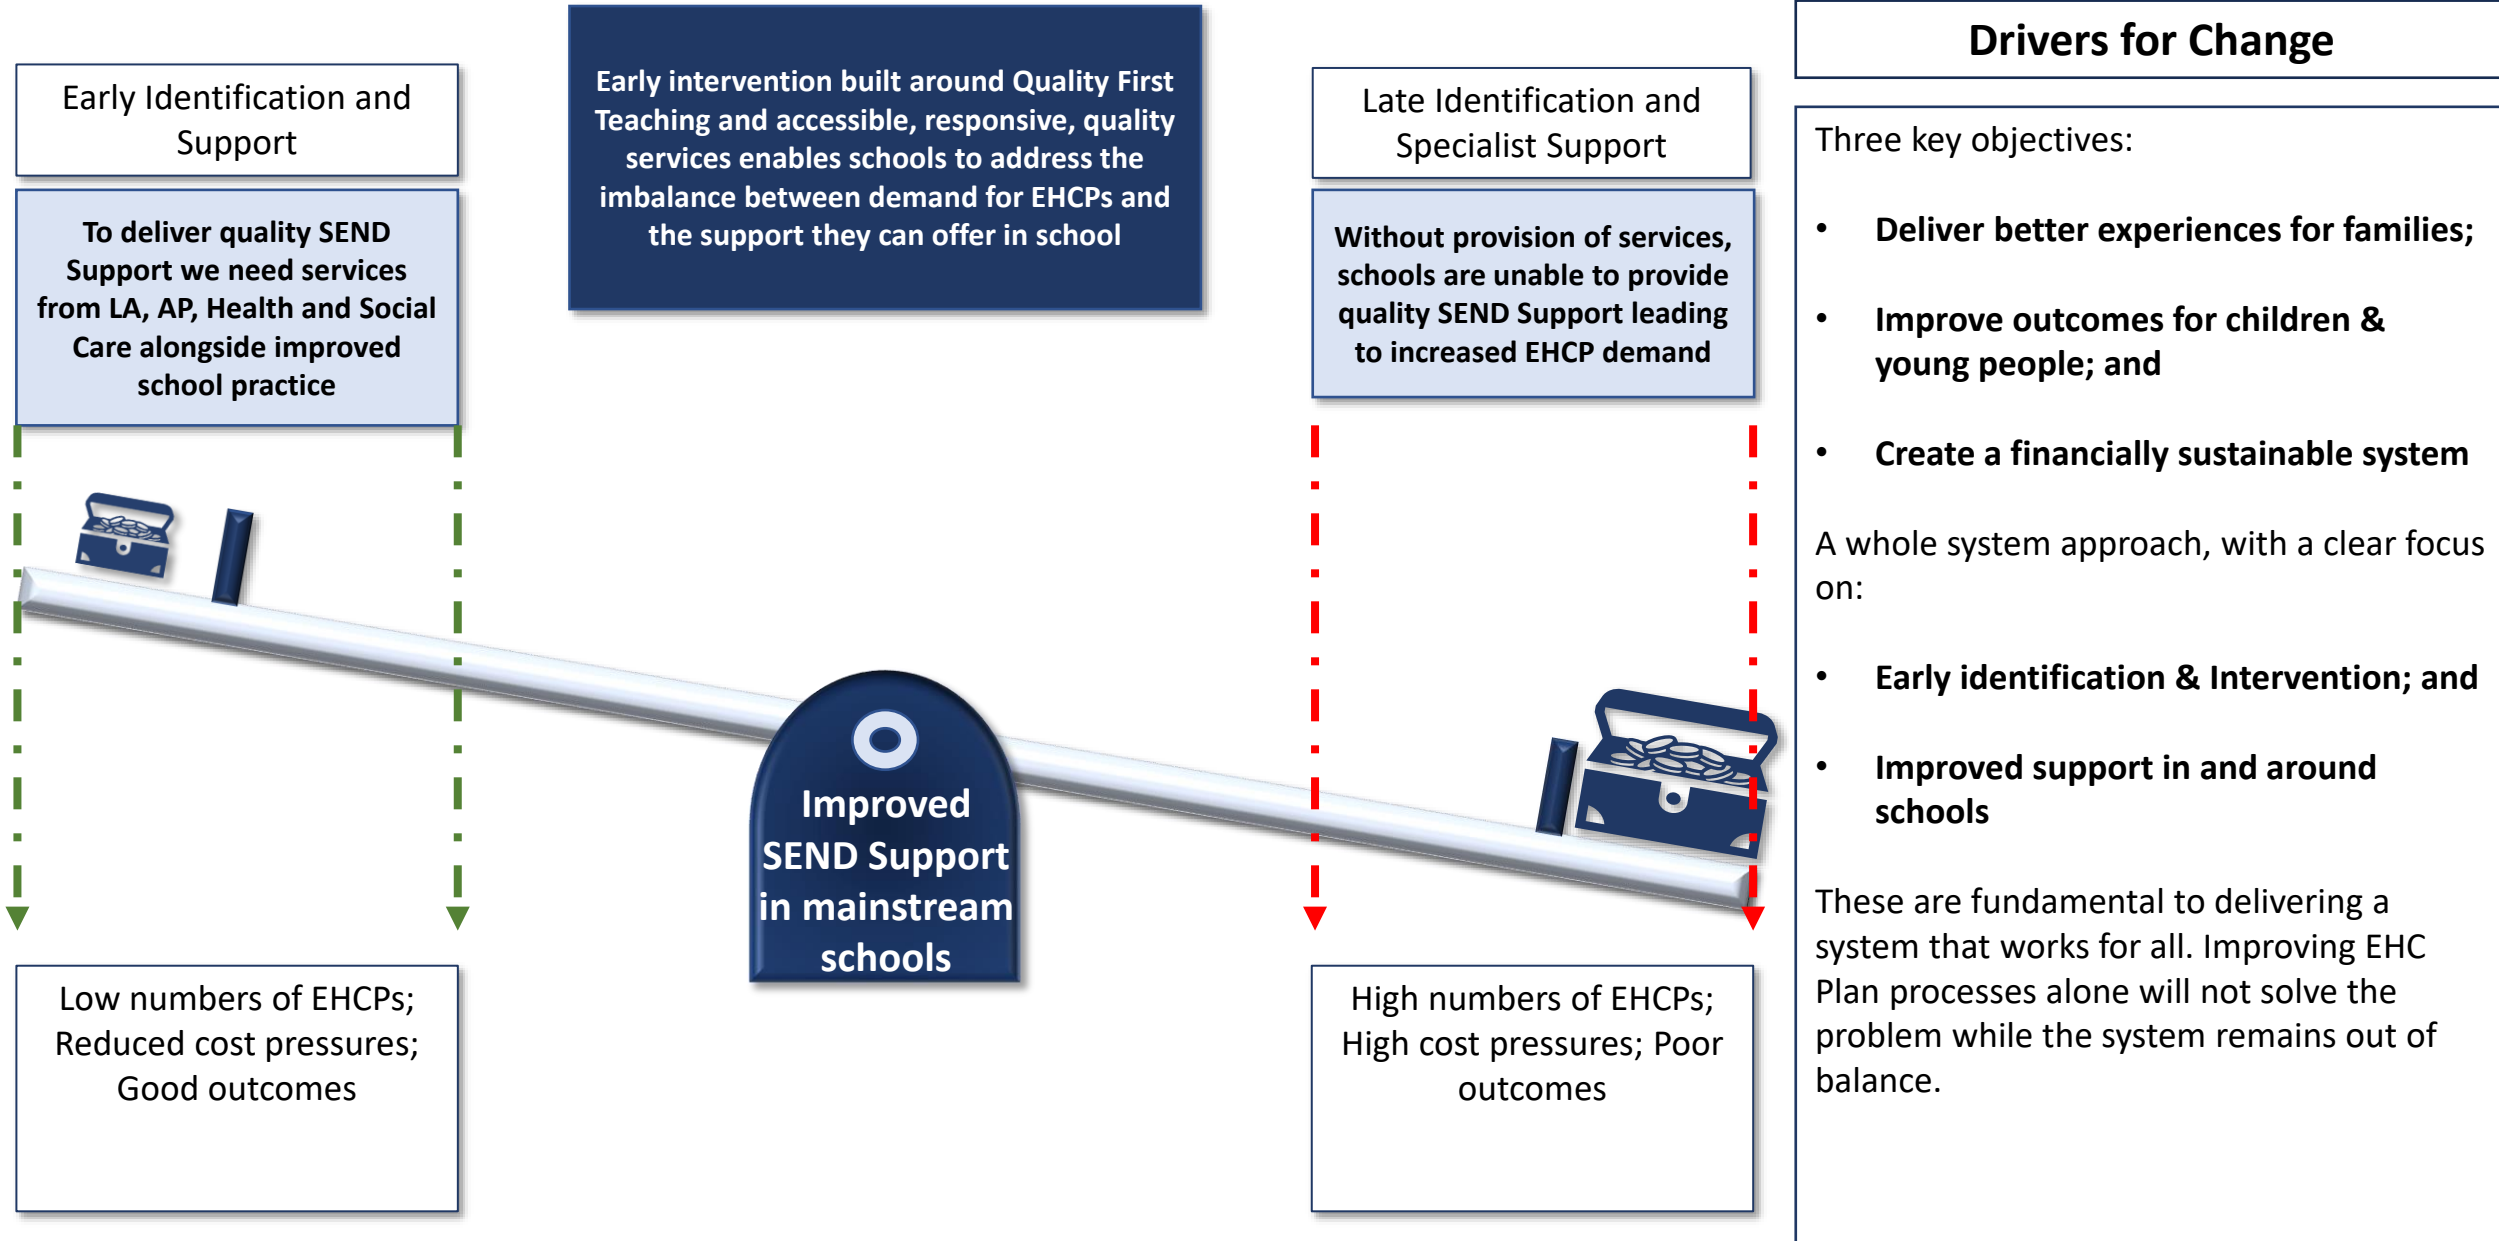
Early Identification and Support

To deliver quality SEND Support we need services from LA, AP, Health and Social Care alongside improved school practice

Early intervention built around Quality First Teaching and accessible, responsive, quality services enables schools to address the imbalance between demand for EHCPs and the support they can offer in school

Late Identification and Specialist Support

Without provision of services, schools are unable to provide quality SEND Support leading to increased EHCP demand

Improved SEND Support in mainstream schools

Low numbers of EHCPs; Reduced cost pressures; Good outcomes

High numbers of EHCPs; High cost pressures; Poor outcomes

Drivers for Change

Three key objectives:

• Deliver better experiences for families;

• Improve outcomes for children & young people; and

• Create a financially sustainable system

A whole system approach, with a clear focus on:

• Early identification & Intervention; and

• Improved support in and around schools

These are fundamental to delivering a system that works for all. Improving EHC Plan processes alone will not solve the problem while the system remains out of balance.